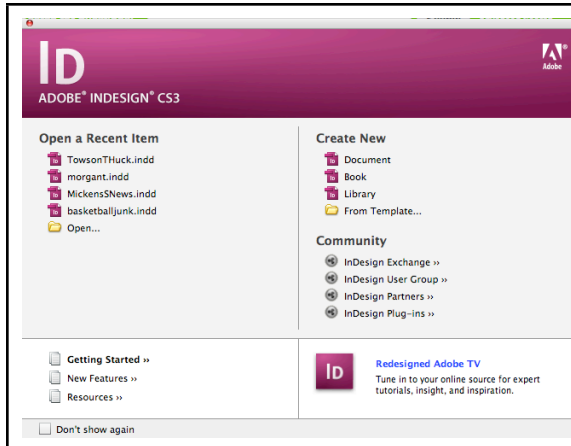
ID
ADOBE® INDESIGN® CS3

Adobe

Open a Recent Item
TowsonTHuck.indd
morgant.indd
MickensSNews.indd
basketballjunk.indd
Open...

Create New
Document
Book
Library
From Template...

Community
InDesign Exchange ››
InDesign User Group ››
InDesign Partners ››
InDesign Plug-ins ››

Getting Started ››
New Features ››
Resources ››

ID
Redesigned Adobe TV
Tune in to your online source for expert tutorials, insight, and inspiration.

Don't show again